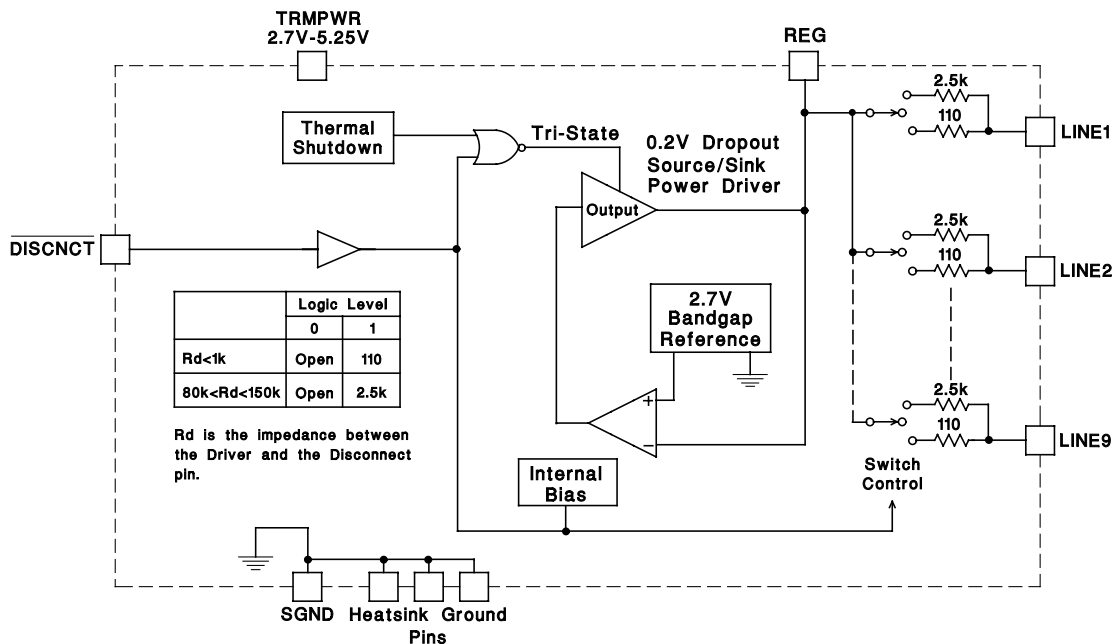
TRMPWR
2.7V-5.25V

REG

Thermal Shutdown

Tri-State

0.2V Dropout Source/Sink Power Driver

Output

$\overline{DISCNCT}$

2.5k
110
LINE1

2.5k
110
LINE2

2.5k
110
LINE9

| | Logic Level | |
|---|---|---|
| | 0 | 1 |
| Rd<1k | Open | 110 |
| 80k<Rd<150k | Open | 2.5k |

Rd is the impedance between the Driver and the Disconnect pin.

2.7V Bandgap Reference

+
−

Internal Bias

Switch Control

SGND Heatsink Ground Pins